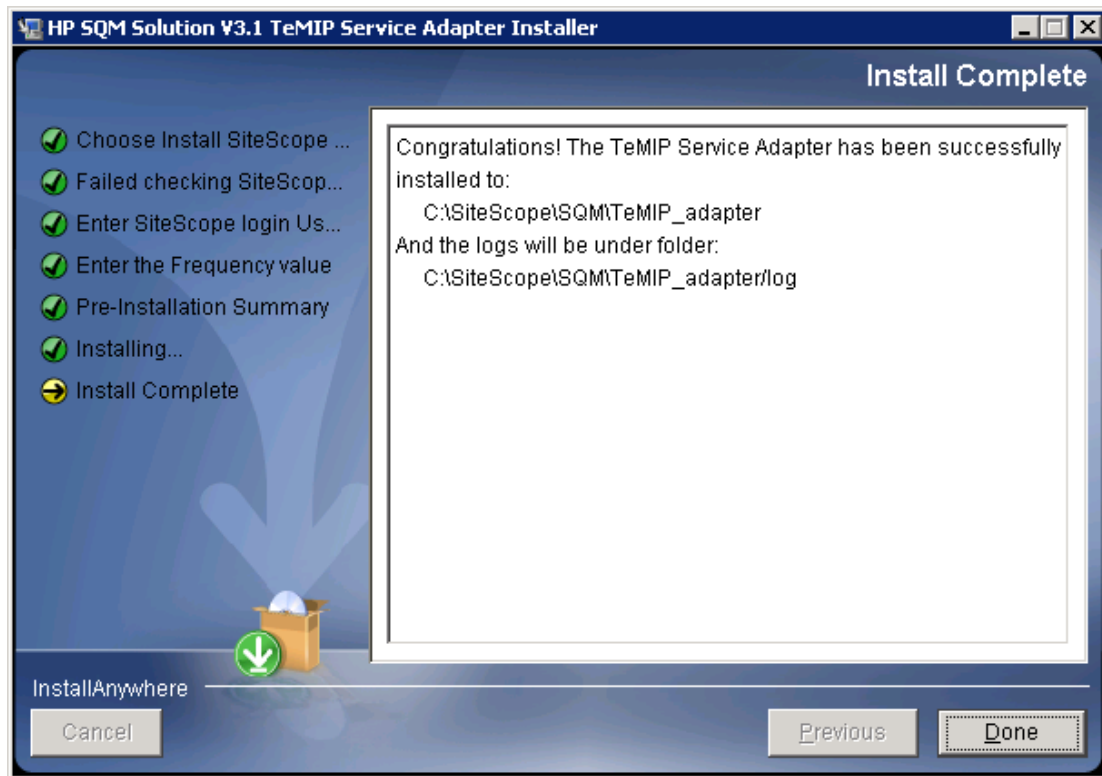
HP SQM Solution V3.1 TeMIP Service Adapter Installer

Install Complete

Choose Install SiteScope ...
Failed checking SiteScop...
Enter SiteScope login Us...
Enter the Frequency value
Pre-Installation Summary
Installing...
Install Complete

Congratulations! The TeMIP Service Adapter has been successfully installed to:
C:\SiteScope\SQM\TeMIP_adapter
And the logs will be under folder:
C:\SiteScope\SQM\TeMIP_adapter/log

InstallAnywhere

Cancel

Previous

Done